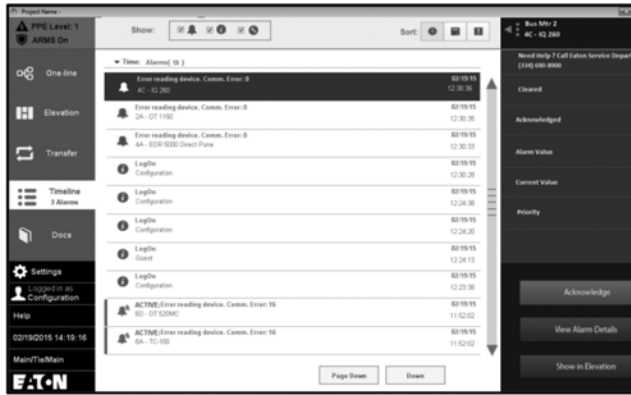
Project Name -

PPE Level: 1
ARMS On

One-line

Elevation

Transfer

Timeline
3 Alarms

Docs

Settings

Logged in as
Configuration

Help

02/19/2015 14:19:16

Main/Tie/Main

E·T·N

Show:

Sort:

▼ Time: Alarm(18)

Error reading device. Comm. Error: 0
4C - IQ 260
02/19/15
12:30:36

Error reading device. Comm. Error: 0
2A - DT 1150
02/19/15
12:30:35

Error reading device. Comm. Error: 0
4A - EDR 5000 Direct Pune
02/19/15
12:30:33

LogOn
Configuration
02/19/15
12:30:26

LogOn
Configuration
02/19/15
12:24:38

LogOn
Configuration
02/19/15
12:24:20

LogOn
Guest
02/19/15
12:24:13

LogOn
Configuration
02/19/15
12:23:38

ACTIVE:Error reading device. Comm. Error: 16
6D - DT 520MC
02/19/15
11:52:02

ACTIVE:Error reading device. Comm. Error: 16
8A - TC-100
02/19/15
11:52:02

Page Down

Down

Bus Mtr 2
4C - IQ 260

Need Help ? Call Eaton Service Depart
(314) 000-0000

Cleared

Acknowledged

Alarm Value

Current Value

Priority

Acknowledge

View Alarm Details

Show in Elevation